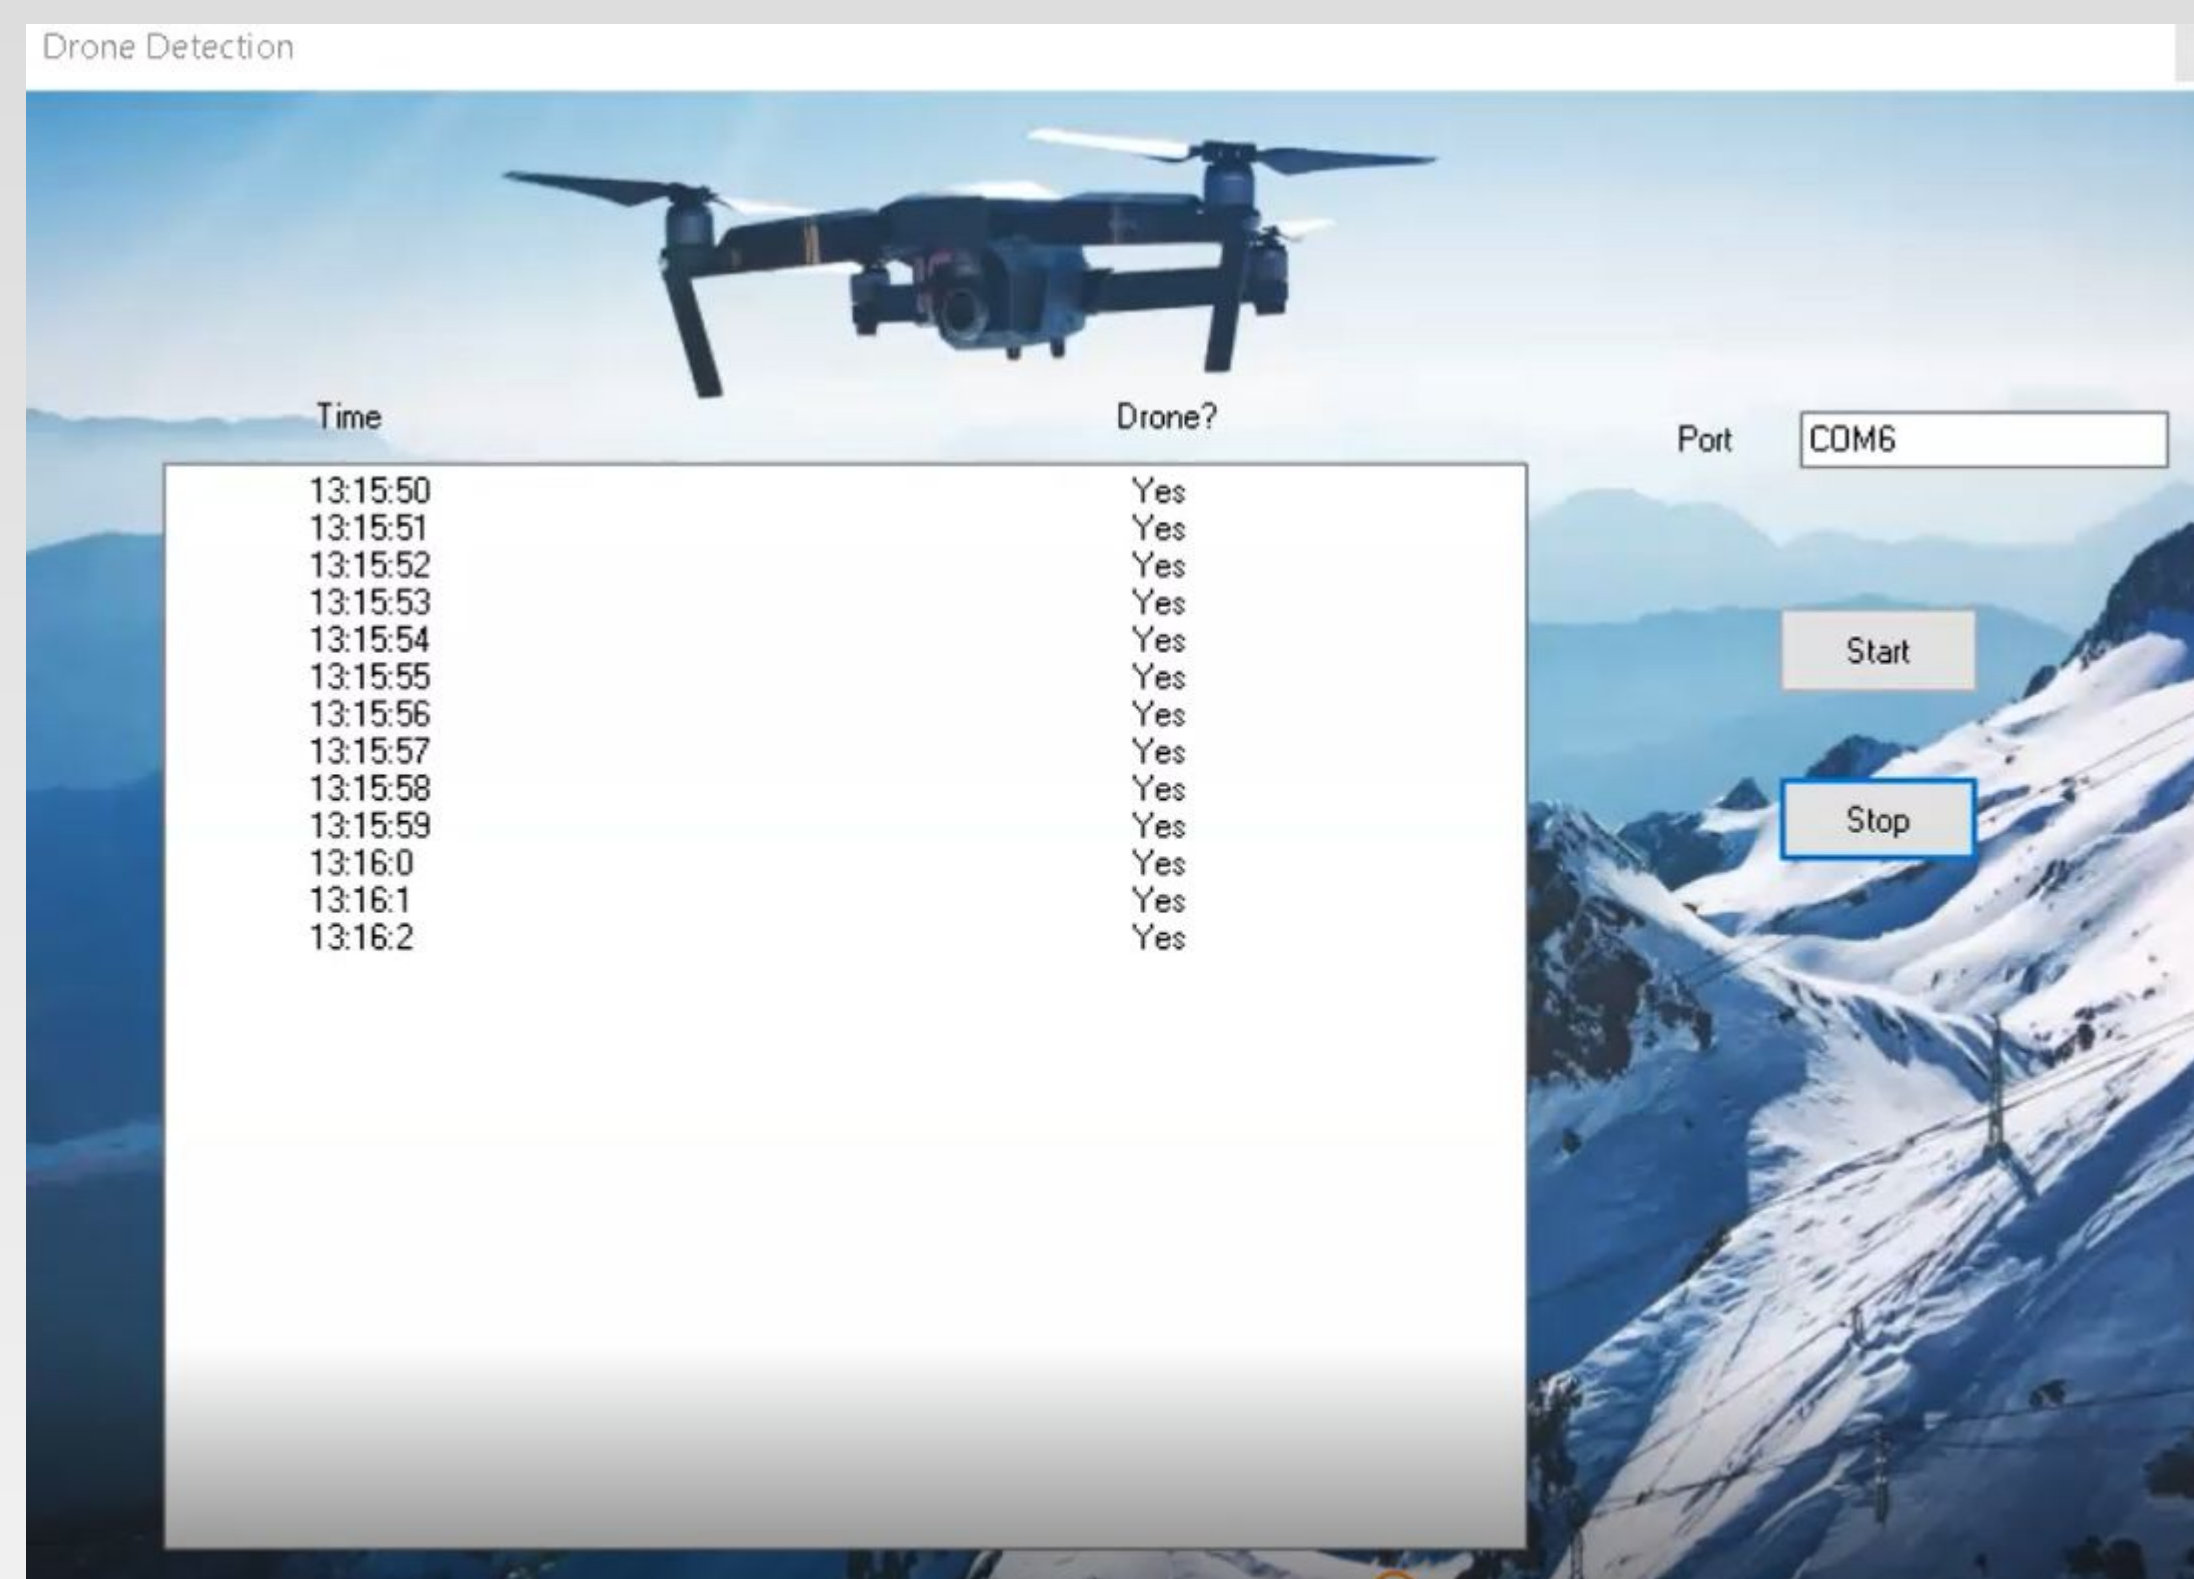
Drone Detection

| Time | Drone? |
|---|---|
| 13:15:50 | Yes |
| 13:15:51 | Yes |
| 13:15:52 | Yes |
| 13:15:53 | Yes |
| 13:15:54 | Yes |
| 13:15:55 | Yes |
| 13:15:56 | Yes |
| 13:15:57 | Yes |
| 13:15:58 | Yes |
| 13:15:59 | Yes |
| 13:16:0 | Yes |
| 13:16:1 | Yes |
| 13:16:2 | Yes |

Port COM6

Start

Stop